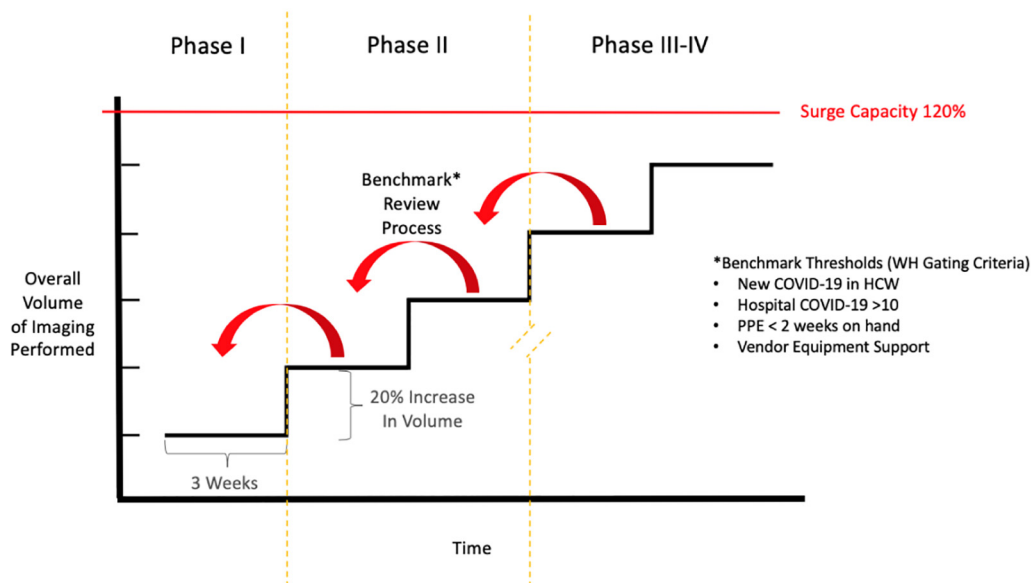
Phase I

Phase II

Phase III-IV

Surge Capacity 120%

Benchmark* Review Process

Overall Volume of Imaging Performed

*Benchmark Thresholds (WH Gating Criteria)
• New COVID-19 in HCW
• Hospital COVID-19 >10
• PPE < 2 weeks on hand
• Vendor Equipment Support

20% Increase In Volume

3 Weeks

Time